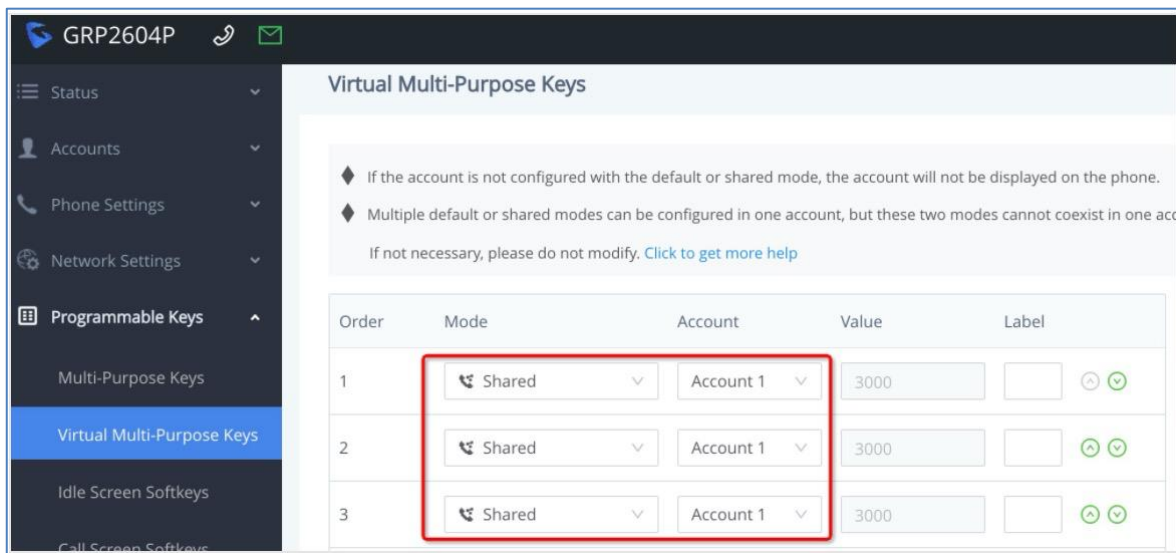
GRP2604P

Status

Accounts

Phone Settings

Network Settings

Programmable Keys

Multi-Purpose Keys

Virtual Multi-Purpose Keys

Idle Screen Softkeys

Call Screen Softkeys

Virtual Multi-Purpose Keys

If the account is not configured with the default or shared mode, the account will not be displayed on the phone.

Multiple default or shared modes can be configured in one account, but these two modes cannot coexist in one acc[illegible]

If not necessary, please do not modify. Click to get more help

| Order | Mode | Account | Value | Label |
|---|---|---|---|---|
| 1 | Shared | Account 1 | 3000 | |
| 2 | Shared | Account 1 | 3000 | |
| 3 | Shared | Account 1 | 3000 | |